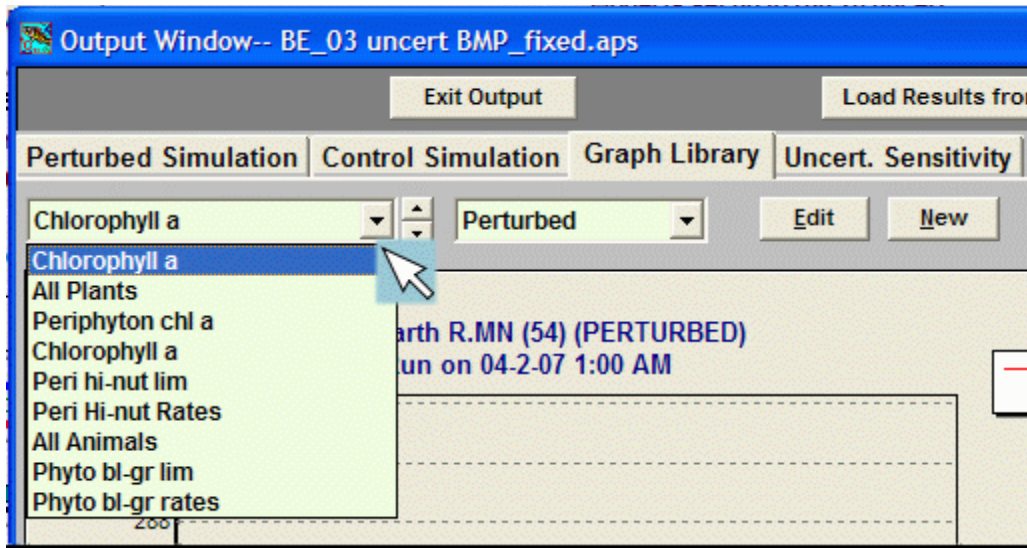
Output Window-- BE_03 uncert BMP_fixed.aps

Exit Output

Load Results fro

Perturbed Simulation | Control Simulation | Graph Library | Uncert. Sensitivity

Chlorophyll a

Perturbed

Edit

New

Chlorophyll a
All Plants
Periphyton chl a
Chlorophyll a
Peri hi-nut lim
Peri Hi-nut Rates
All Animals
Phyto bl-gr lim
Phyto bl-gr rates

arth R.MN (54) (PERTURBED)
un on 04-2-07 1:00 AM

200